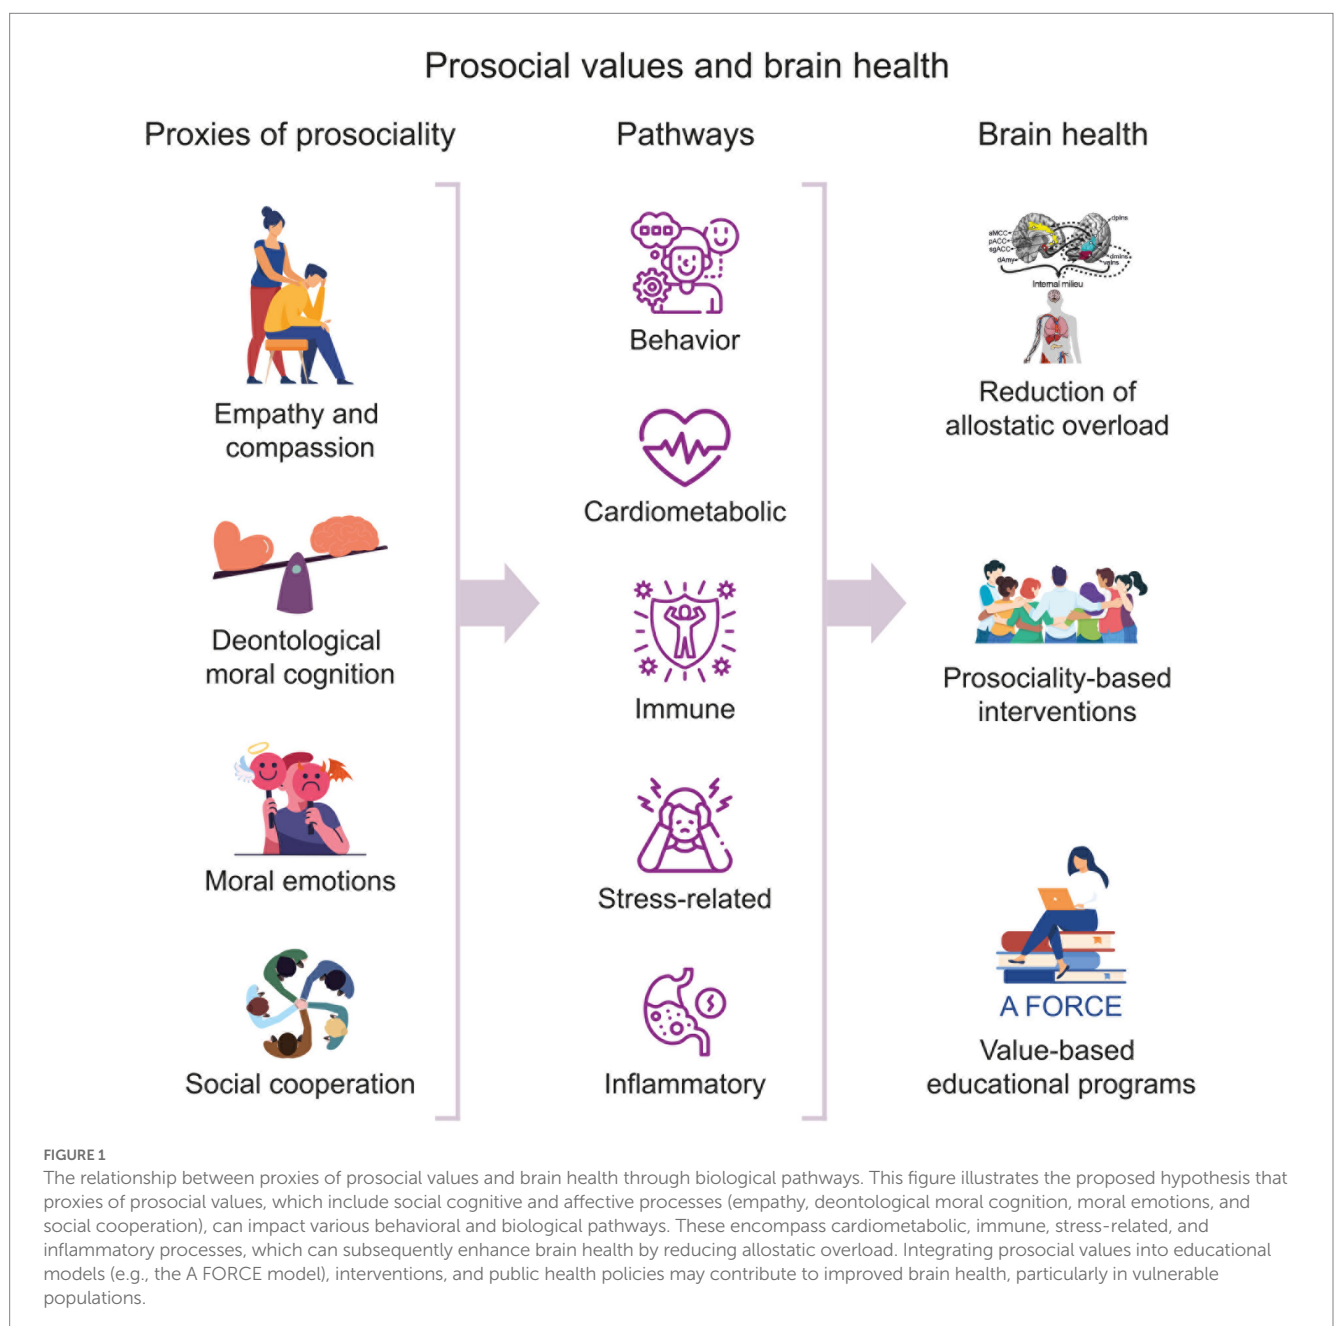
Prosocial values and brain health

Proxies of prosociality

Pathways

Brain health

Empathy and compassion

Behavior

aMCC
pACC
sgACC
dAmy
dpIns
dmIns
vaIns
Internal milieu

Reduction of allostatic overload

Cardiometabolic

Deontological moral cognition

Immune

Prosociality-based interventions

Moral emotions

Stress-related

A FORCE

Social cooperation

Inflammatory

Value-based educational programs

FIGURE 1
The relationship between proxies of prosocial values and brain health through biological pathways. This figure illustrates the proposed hypothesis that proxies of prosocial values, which include social cognitive and affective processes (empathy, deontological moral cognition, moral emotions, and social cooperation), can impact various behavioral and biological pathways. These encompass cardiometabolic, immune, stress-related, and inflammatory processes, which can subsequently enhance brain health by reducing allostatic overload. Integrating prosocial values into educational models (e.g., the A FORCE model), interventions, and public health policies may contribute to improved brain health, particularly in vulnerable populations.